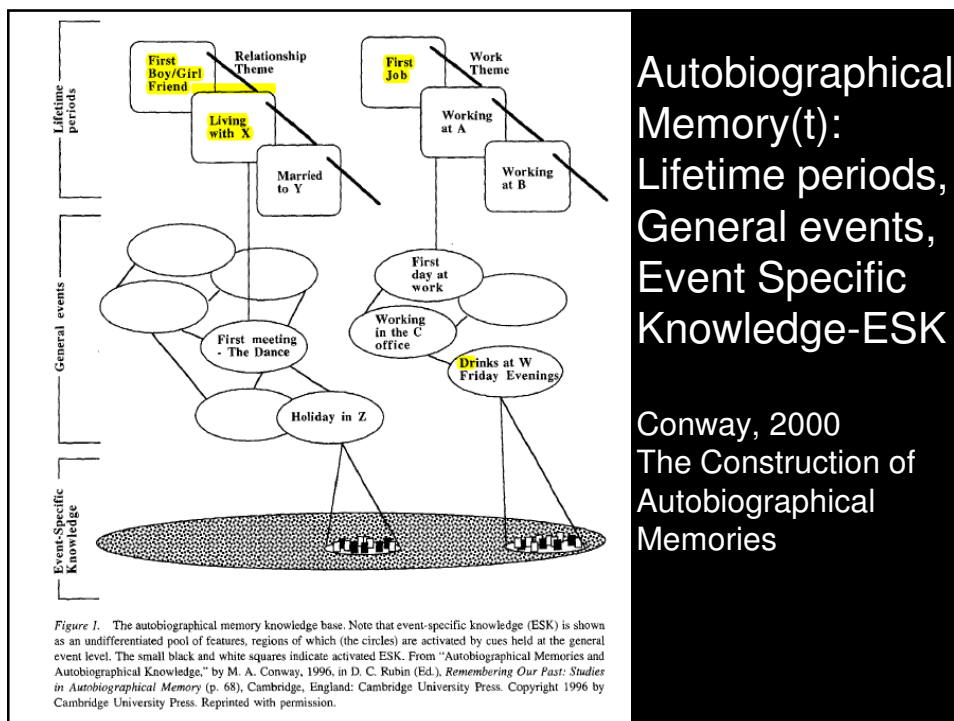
Lifetime periods

First Boy/Girl Friend

Relationship Theme

Living with X

Married to Y

First Job

Work Theme

Working at A

Working at B

General events

First meeting - The Dance

Holiday in Z

First day at work

Working in the C office

Drinks at W Friday Evenings

Event-Specific Knowledge

*Figure 1.* The autobiographical memory knowledge base. Note that event-specific knowledge (ESK) is shown as an undifferentiated pool of features, regions of which (the circles) are activated by cues held at the general event level. The small black and white squares indicate activated ESK. From "Autobiographical Memories and Autobiographical Knowledge," by M. A. Conway, 1996, in D. C. Rubin (Ed.), *Remembering Our Past: Studies in Autobiographical Memory* (p. 68), Cambridge, England: Cambridge University Press. Copyright 1996 by Cambridge University Press. Reprinted with permission.

Autobiographical Memory(t): Lifetime periods, General events, Event Specific Knowledge-ESK

Conway, 2000
The Construction of Autobiographical Memories